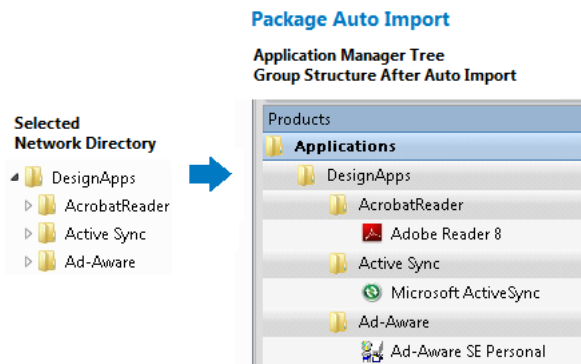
Package Auto Import

Application Manager Tree
Group Structure After Auto Import

Selected
Network Directory

DesignApps
AcrobatReader
Active Sync
Ad-Aware

Products
Applications
DesignApps
AcrobatReader
Adobe Reader 8
Active Sync
Microsoft ActiveSync
Ad-Aware
Ad-Aware SE Personal